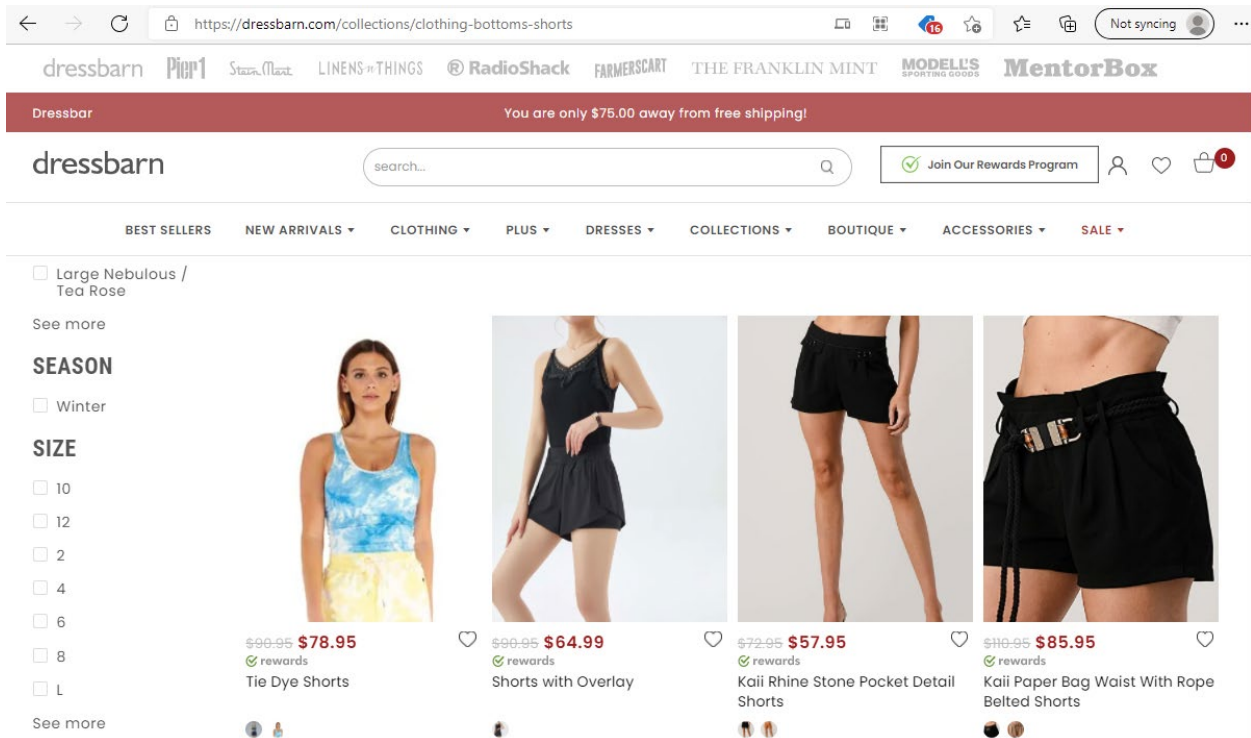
https://dressbarn.com/collections/clothing-bottoms-shorts

16

Not syncing

dressbarn Pier1 Stein Mart LINENS n THINGS RadioShack FARMERSCART THE FRANKLIN MINT MODELL'S SPORTING GOODS MentorBox

Dressbar

You are only $75.00 away from free shipping!

dressbarn

search...

Join Our Rewards Program

0

BEST SELLERS NEW ARRIVALS ▾ CLOTHING ▾ PLUS ▾ DRESSES ▾ COLLECTIONS ▾ BOUTIQUE ▾ ACCESSORIES ▾ SALE ▾

Large Nebulous / Tea Rose

See more

SEASON

Winter

SIZE

10

12

2

4

6

8

L

See more

~~$90.95~~ $78.95
rewards
Tie Dye Shorts

~~$90.95~~ $64.99
rewards
Shorts with Overlay

~~$72.95~~ $57.95
rewards
Kaii Rhine Stone Pocket Detail Shorts

~~$110.95~~ $85.95
rewards
Kaii Paper Bag Waist With Rope Belted Shorts